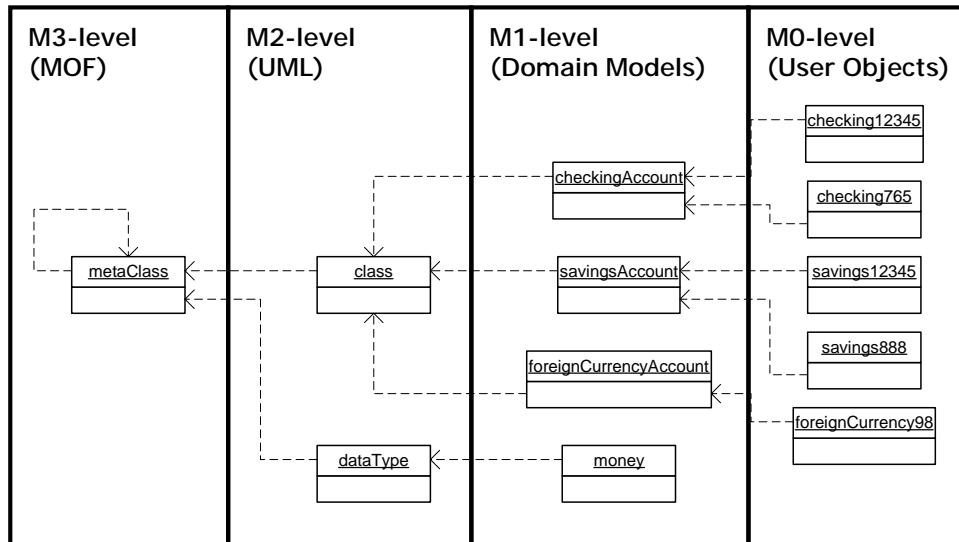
M3-level
(MOF)

M2-level
(UML)

M1-level
(Domain Models)

M0-level
(User Objects)

metaClass

class

dataType

checkingAccount

savingsAccount

foreignCurrencyAccount

money

checking12345

checking765

savings12345

savings888

foreignCurrency98